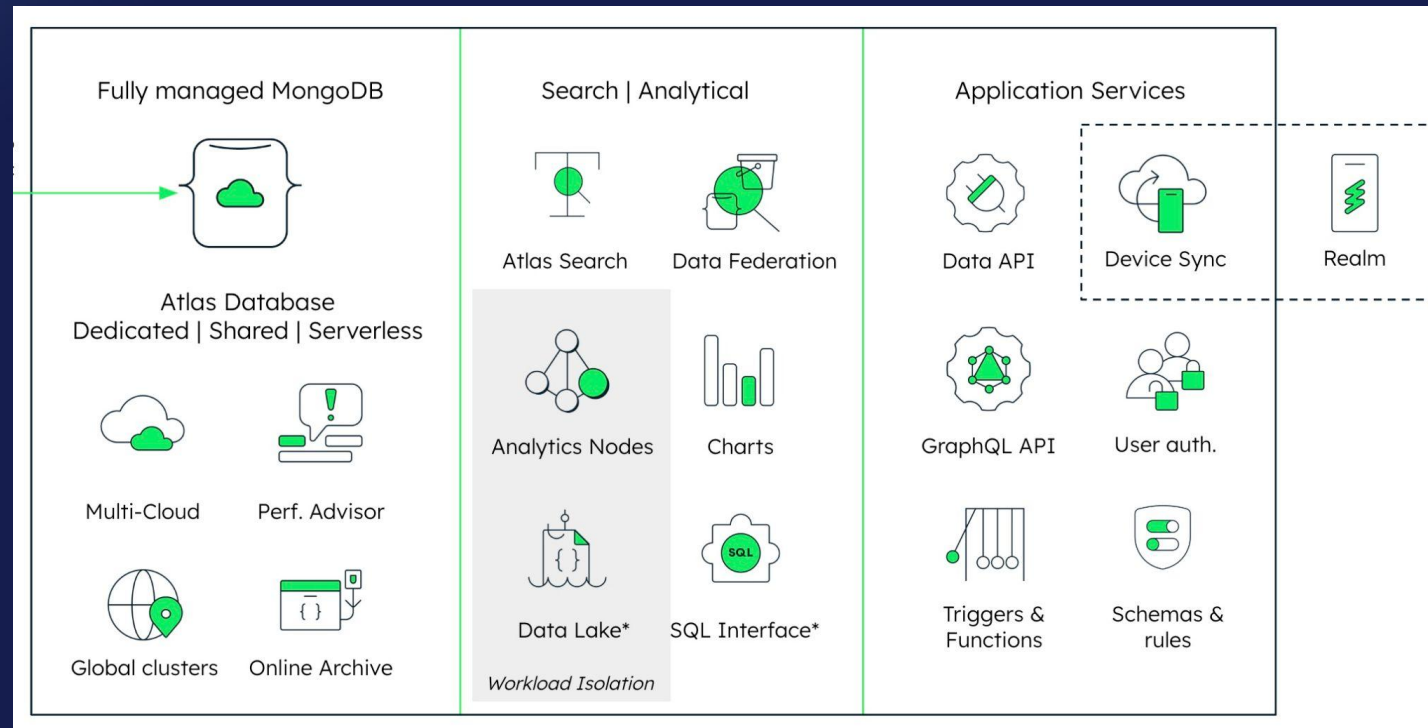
Fully managed MongoDB

Atlas Database
Dedicated | Shared | Serverless

Multi-Cloud

Perf. Advisor

Global clusters

Online Archive

Search | Analytical

Atlas Search

Data Federation

Analytics Nodes

Charts

Data Lake*

SQL

SQL Interface*

Workload Isolation

Application Services

Data API

Device Sync

Realm

GraphQL API

User auth.

Triggers & Functions

Schemas & rules